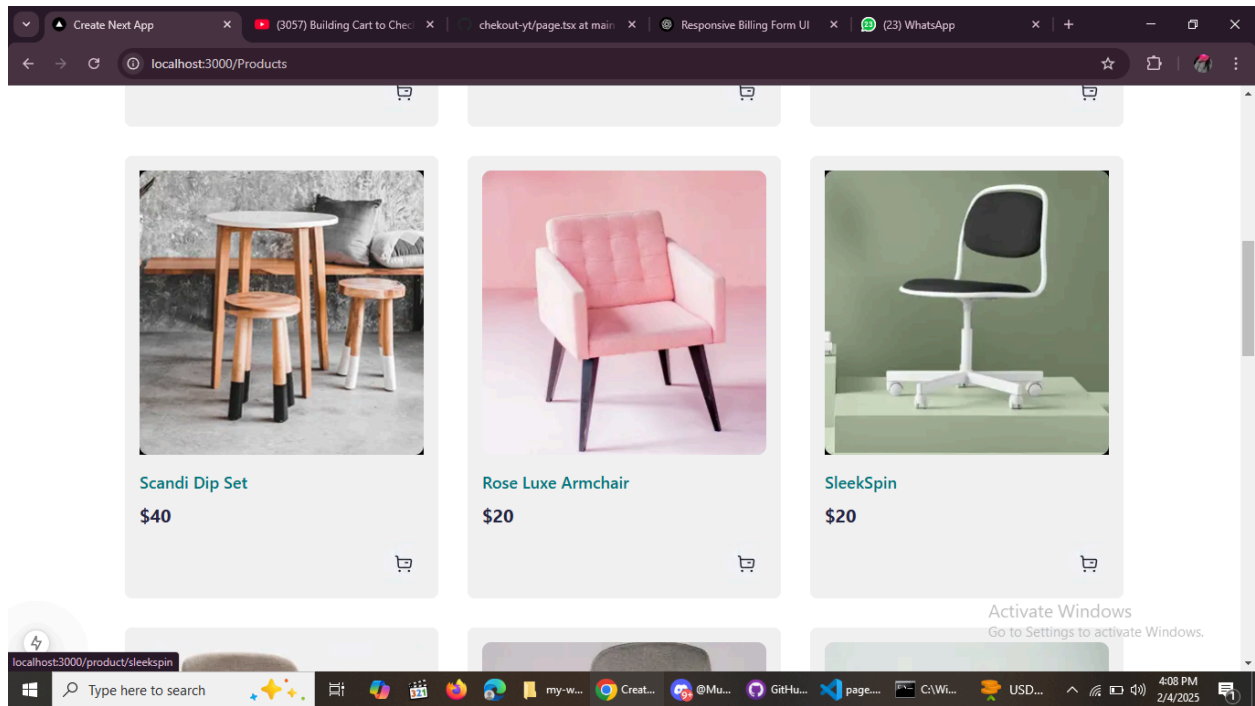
Create Next App
(3057) Building Cart to Chec
chekout-yt/page.tsx at main
Responsive Billing Form UI
(23) WhatsApp

localhost:3000/Products

Scandi Dip Set
$40

Rose Luxe Armchair
$20

SleekSpin
$20

Activate Windows
Go to Settings to activate Windows.

localhost:3000/product/sleekspin

Type here to search
my-w...
Creat...
@Mu...
GitHu...
page....
C:\Wi...
USD...
4:08 PM
2/4/2025